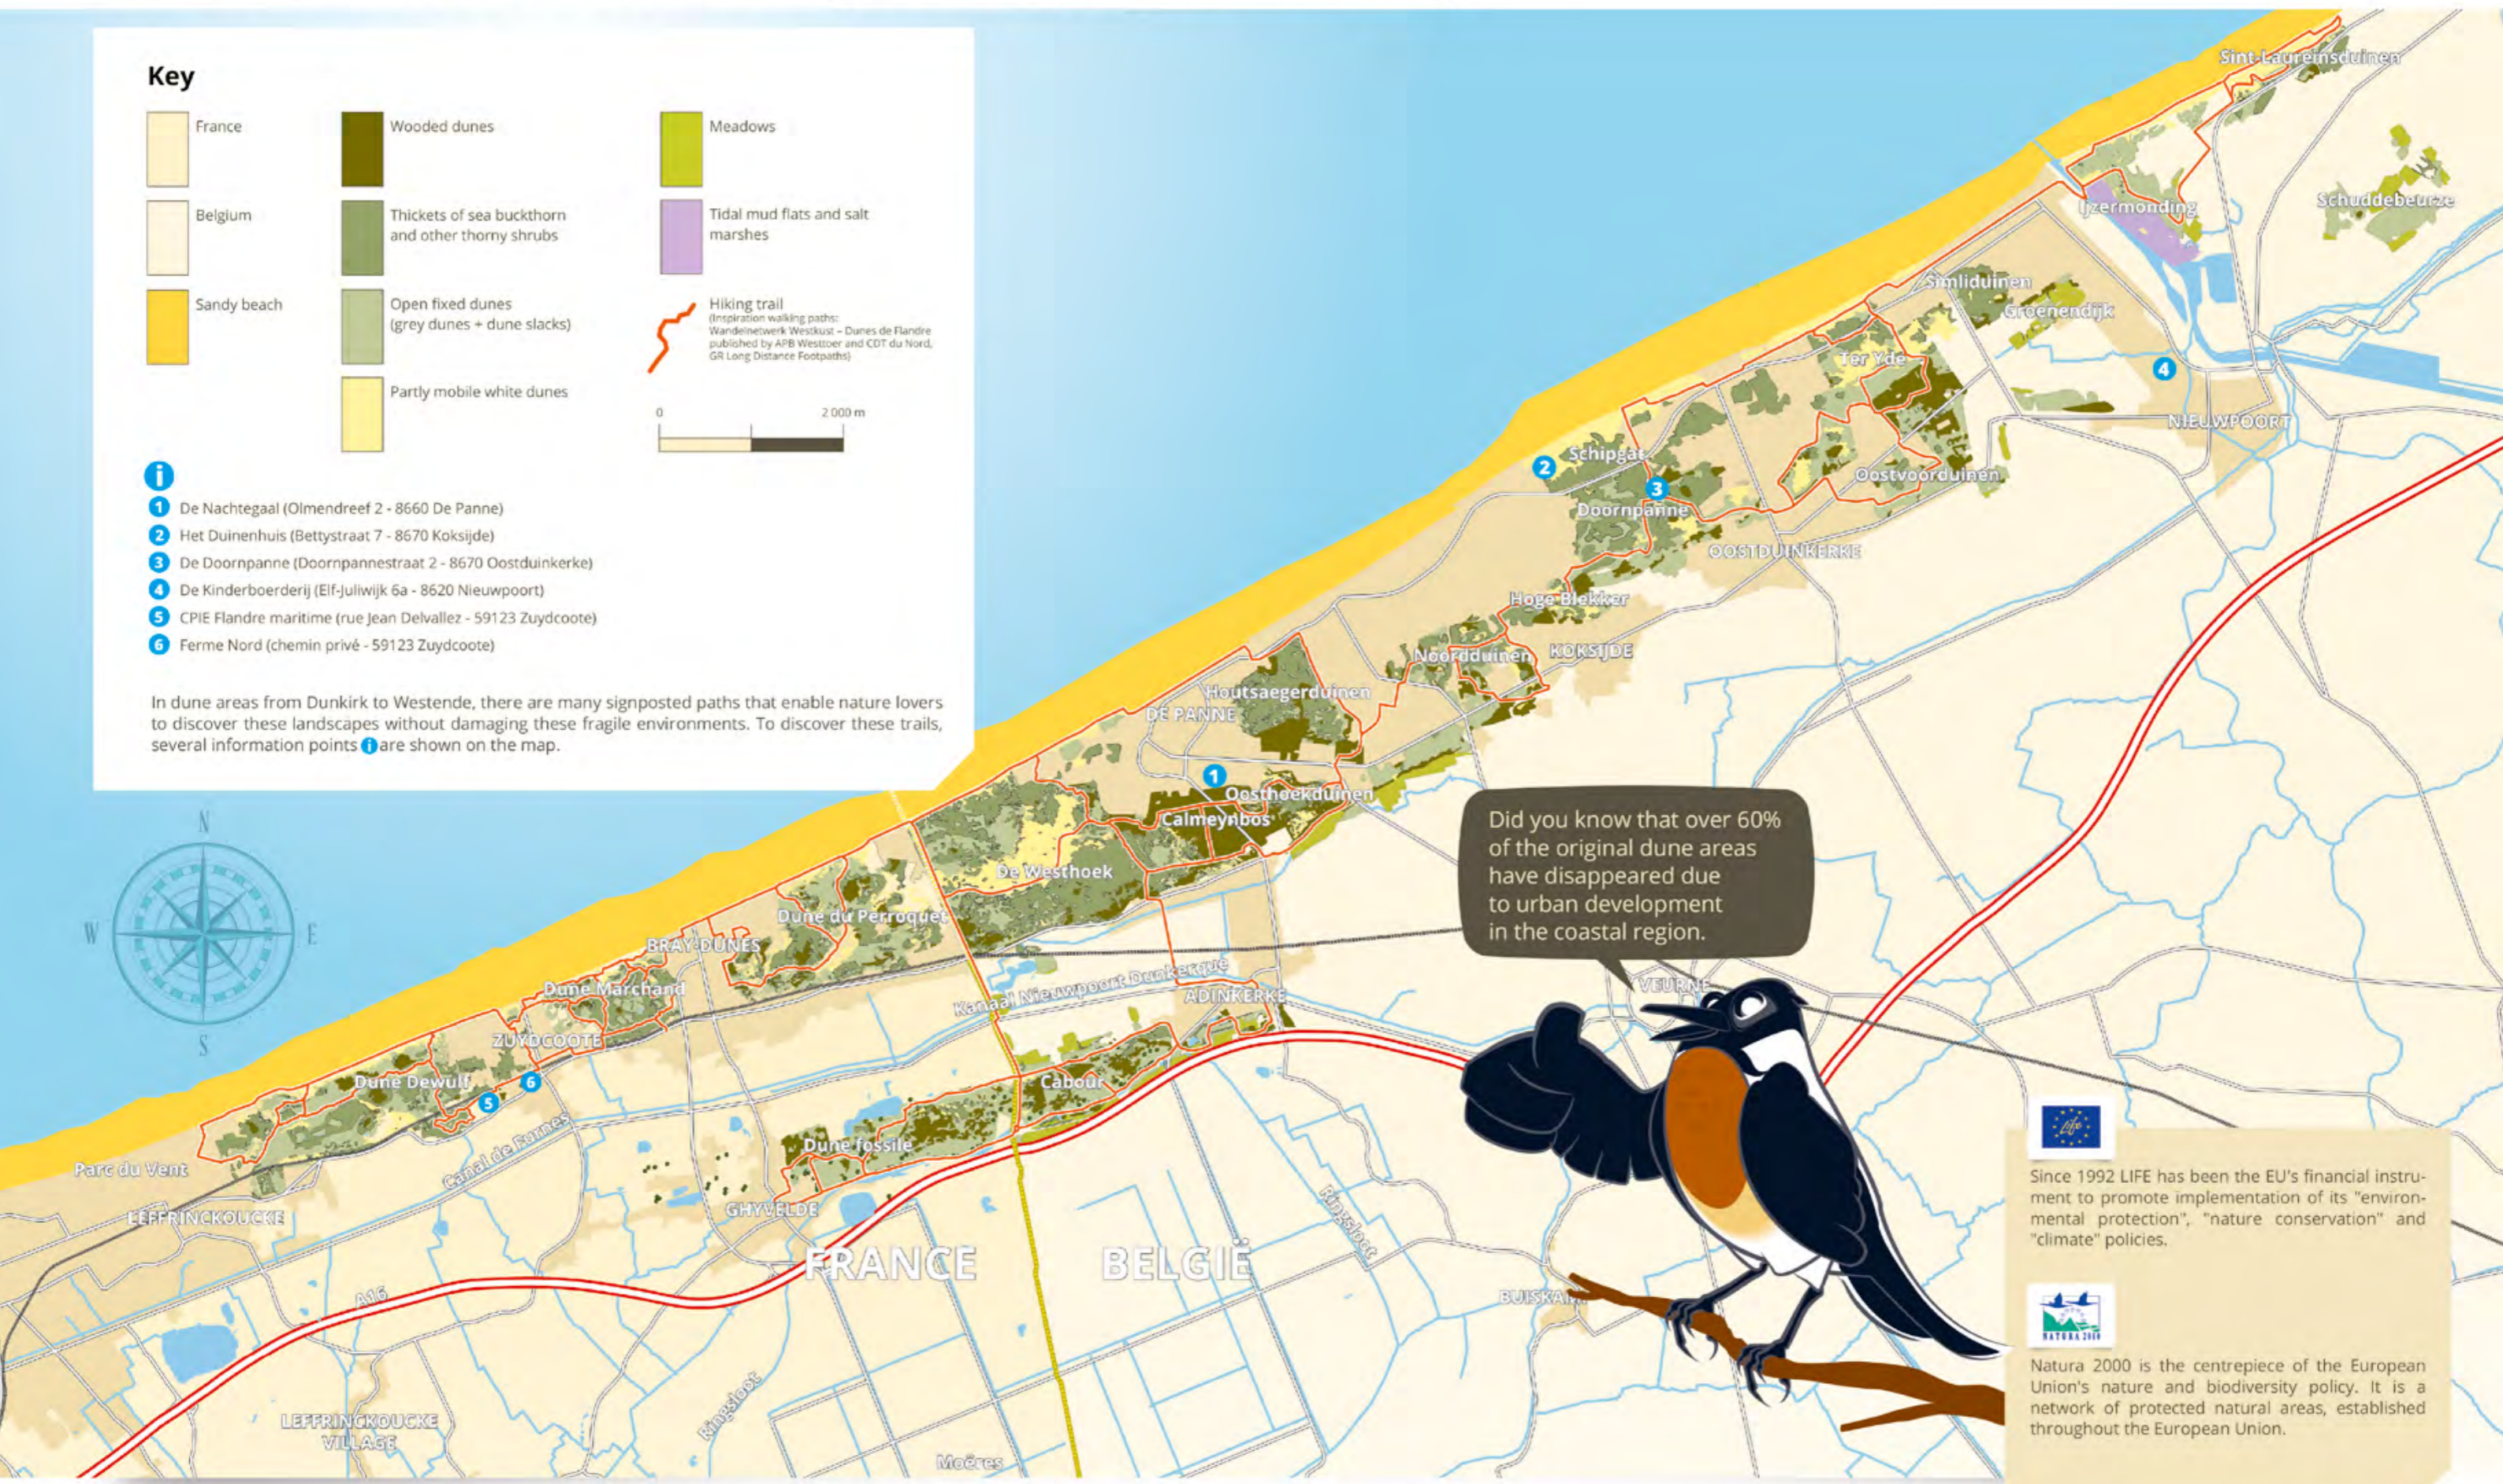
Key

France

Belgium

Sandy beach

Wooded dunes

Thickets of sea buckthorn and other thorny shrubs

Open fixed dunes (grey dunes + dune slacks)

Partly mobile white dunes

Meadows

Tidal mud flats and salt marshes

Hiking trail
(Inspiration walking paths: Wandelnetwerk Westkust – Dunes de Flandre published by APB Westtoer and CDT du Nord, GR Long Distance Footpaths)

0 2 000 m

1 De Nachtegaal (Olmendreef 2 - 8660 De Panne)
2 Het Duinenhuis (Bettystraat 7 - 8670 Koksijde)
3 De Doornpanne (Doornpannestraat 2 - 8670 Oostduinkerke)
4 De Kinderboerderij (Elf-Juliwijk 6a - 8620 Nieuwpoort)
5 CPIE Flandre maritime (rue Jean Delvallez - 59123 Zuydcoote)
6 Ferme Nord (chemin privé - 59123 Zuydcoote)

In dune areas from Dunkirk to Westende, there are many signposted paths that enable nature lovers to discover these landscapes without damaging these fragile environments. To discover these trails, several information points are shown on the map.

N
W
E
S

Sint-Laureinsduinen
Schuddebeurze
IJzermonding
Simliduinen
Groenendijk
Ter Yde
NIEUWPOORT
Schipgat
Oostvoorduinen
Doornpanne
OOSTDUINKERKE
Hoge Blekker
Noordduinen
KOKSIJDE
Houtsaegerduinen
DE PANNE
Oosthoekduinen
Calmeynbos
De Westhoek
Dune du Perroquet
BRAY-DUNES
Dune Marchand
ZUYDCOOTE
Dune Dewulf
Parc du Vent
LEFFRINCKOUCKE
Canal de Furnes
Kanaal Nieuwpoort-Duinkerque
ADINKERKE
Cabour
Dune fossile
GHYVELDE
VEURNE
A16
FRANCE
BELGIË
Ringsloot
BUISKAM
LEFFRINCKOUCKE VILLAGE
Moëres

Did you know that over 60% of the original dune areas have disappeared due to urban development in the coastal region.

Life

Since 1992 LIFE has been the EU's financial instrument to promote implementation of its "environmental protection", "nature conservation" and "climate" policies.

NATURA 2000

Natura 2000 is the centrepiece of the European Union's nature and biodiversity policy. It is a network of protected natural areas, established throughout the European Union.